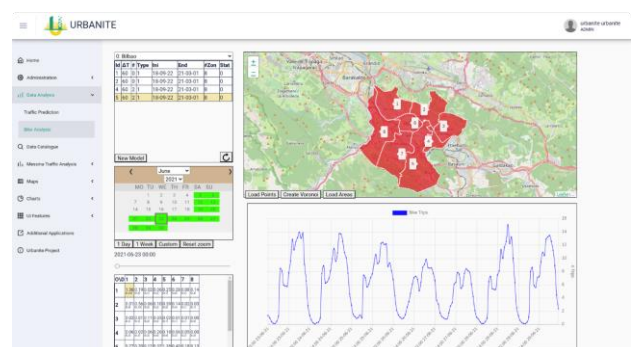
URBANITE

urbanite urbanite
Admin

Home
Administration
Data Analysis
Traffic Prediction
Bike Analysis
Data Catalogue
Mesoma Traffic Analysis
Maps
Charts
UI Features
Additional Applications
Urbanite Project

0: Bilbao

| Id | AT | # | Type | Ini | End | #Zon | Stat |
|---|---|---|---|---|---|---|---|
| 1 | 60 | 3 | 1 | 18-09-22 | 21-03-01 | 8 | 0 |
| 2 | 60 | 3 | 1 | 18-09-22 | 21-03-01 | 8 | 0 |
| 3 | 60 | 2 | 1 | 18-09-22 | 21-03-01 | 8 | 0 |
| 4 | 60 | 2 | 1 | 18-09-22 | 21-03-01 | 8 | 0 |
| 5 | 60 | 2 | 1 | 18-09-22 | 21-03-01 | 8 | 0 |

New Model

June
2021
MO TU WE TH FR SA SU

1 Day 1 Week Custom Reset zoom
2021-06-23 00:00

Load Points Create Voronoi Load Areas

Bike Trips